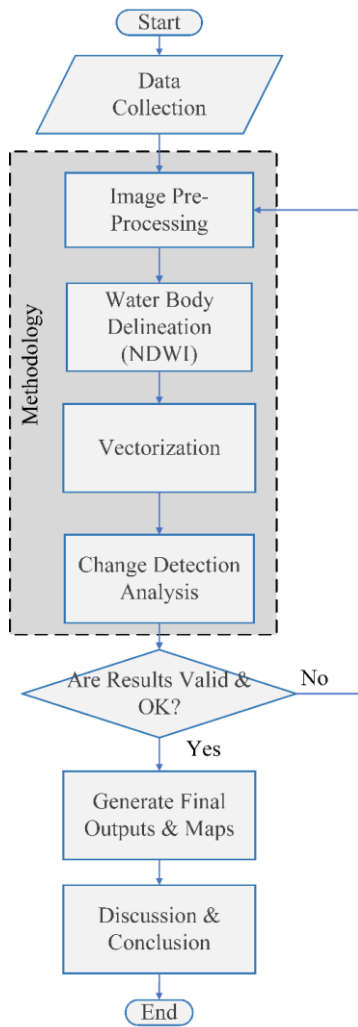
Start

Data Collection

Methodology

Image Pre-Processing

Water Body Delineation (NDWI)

Vectorization

Change Detection Analysis

Are Results Valid & OK?

No

Yes

Generate Final Outputs & Maps

Discussion & Conclusion

End